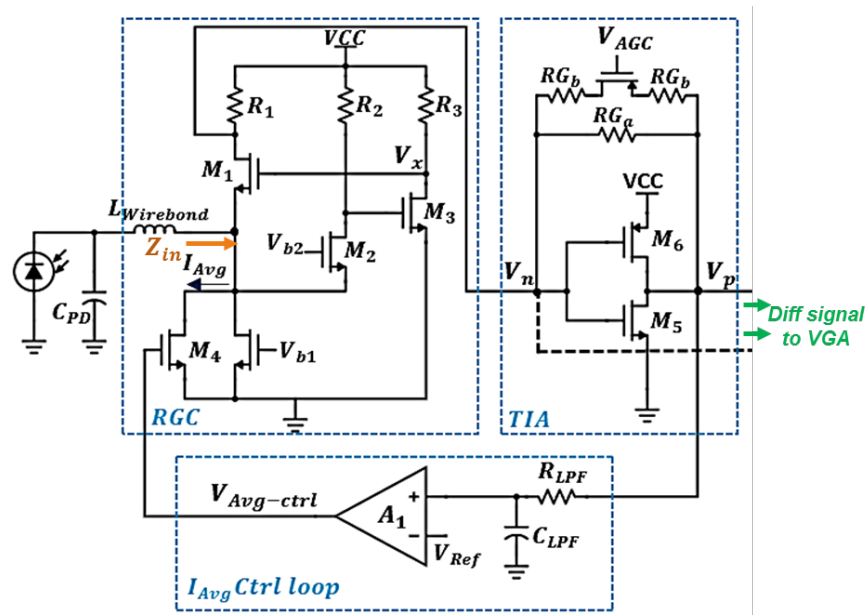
VCC
$R_1$
$R_2$
$R_3$
$M_1$
$V_x$
$L_{Wirebond}$
$M_3$
$Z_{in}$
$V_{b2}$
$M_2$
$I_{Avg}$
$C_{PD}$
$M_4$
$V_{b1}$
RGC
$V_{AGC}$
$RG_b$
$RG_b$
$RG_a$
VCC
$M_6$
$V_n$
$V_p$
$M_5$
Diff signal to VGA
TIA
$V_{Avg-ctrl}$
$A_1$
+
-
$V_{Ref}$
$R_{LPF}$
$C_{LPF}$
$I_{Avg}$ Ctrl loop